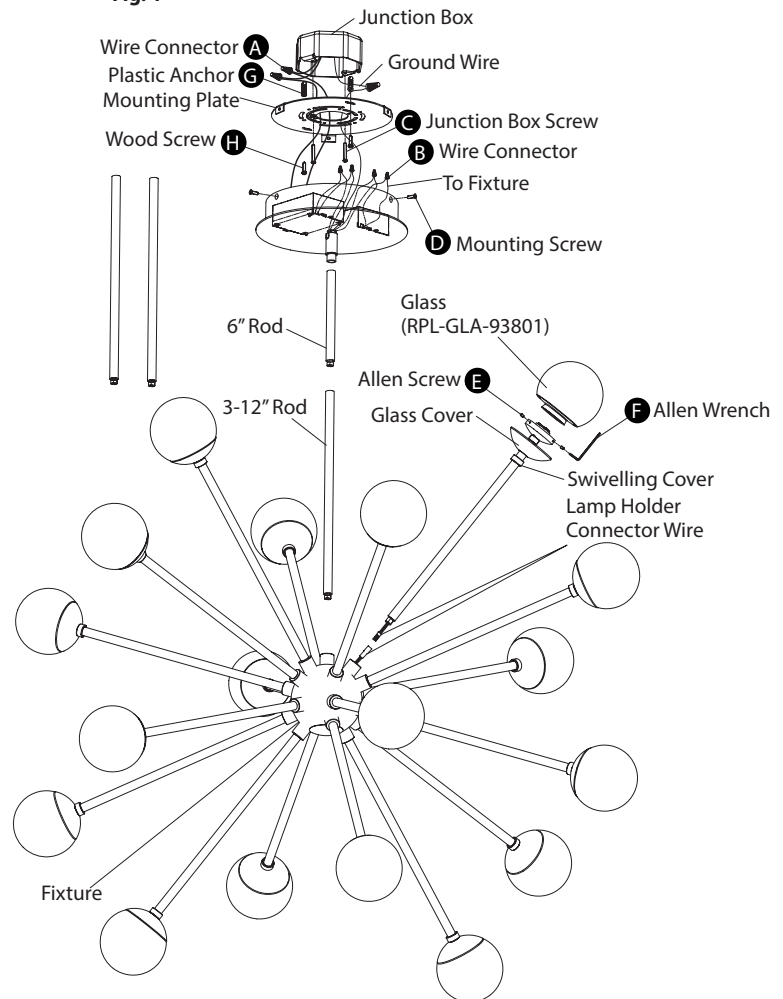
Fig. 1

Junction Box

Wire Connector A

Ground Wire

Plastic Anchor G

Mounting Plate

C Junction Box Screw

Wood Screw H

B Wire Connector

To Fixture

D Mounting Screw

Glass
(RPL-GLA-93801)

6" Rod

Allen Screw E

F Allen Wrench

3-12" Rod

Glass Cover

Swivelling Cover

Lamp Holder
Connector Wire

Fixture